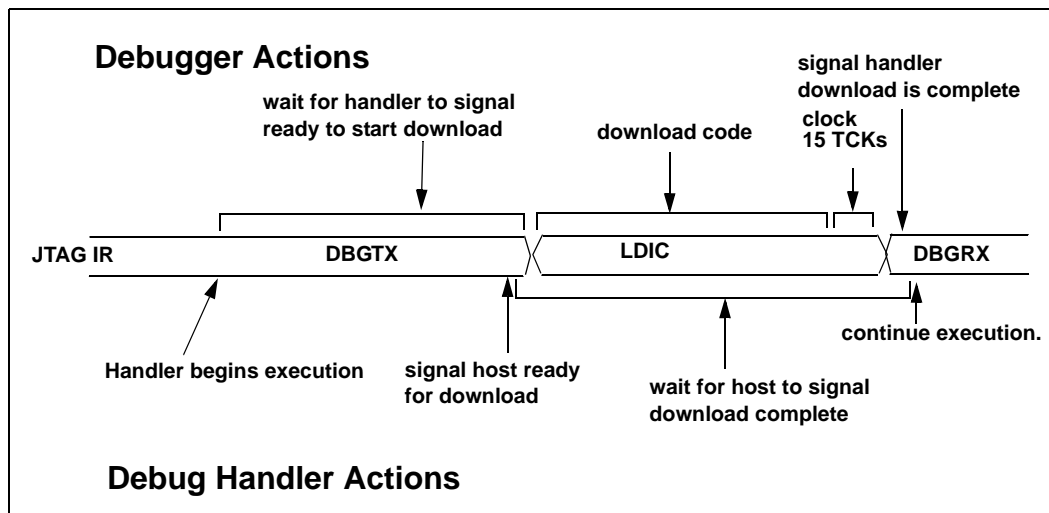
Debugger Actions

wait for handler to signal ready to start download

download code

clock 15 TCKs

signal handler download is complete

JTAG IR

DBGTX

LDIC

DBGRX

Handler begins execution

signal host ready for download

wait for host to signal download complete

continue execution.

Debug Handler Actions